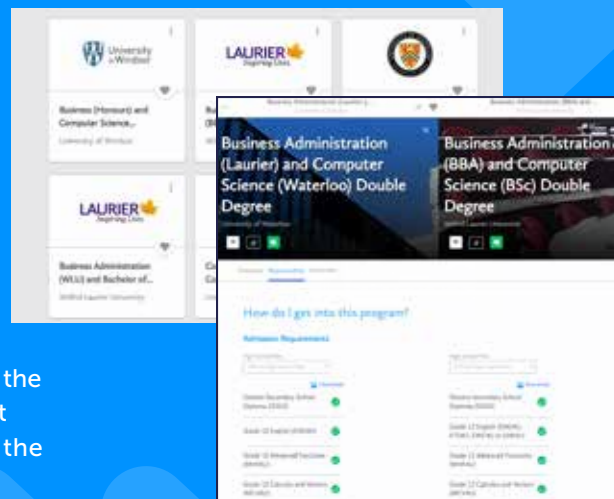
University of Windsor

LAURIER Inspiring Lives.

Business (Honours) and Computer Science...
University of Windsor

LAURIER Inspiring Lives.

Business Administration (WLU) and Bachelor of...
Wilfrid Laurier University

Business Administration (Laurier) and Computer Science (Waterloo) Double Degree
University of Waterloo

Business Administration (BBA) and Computer Science (BSc) Double Degree
Wilfrid Laurier University

How do I get into this program?

Admission Requirements

the
t
the